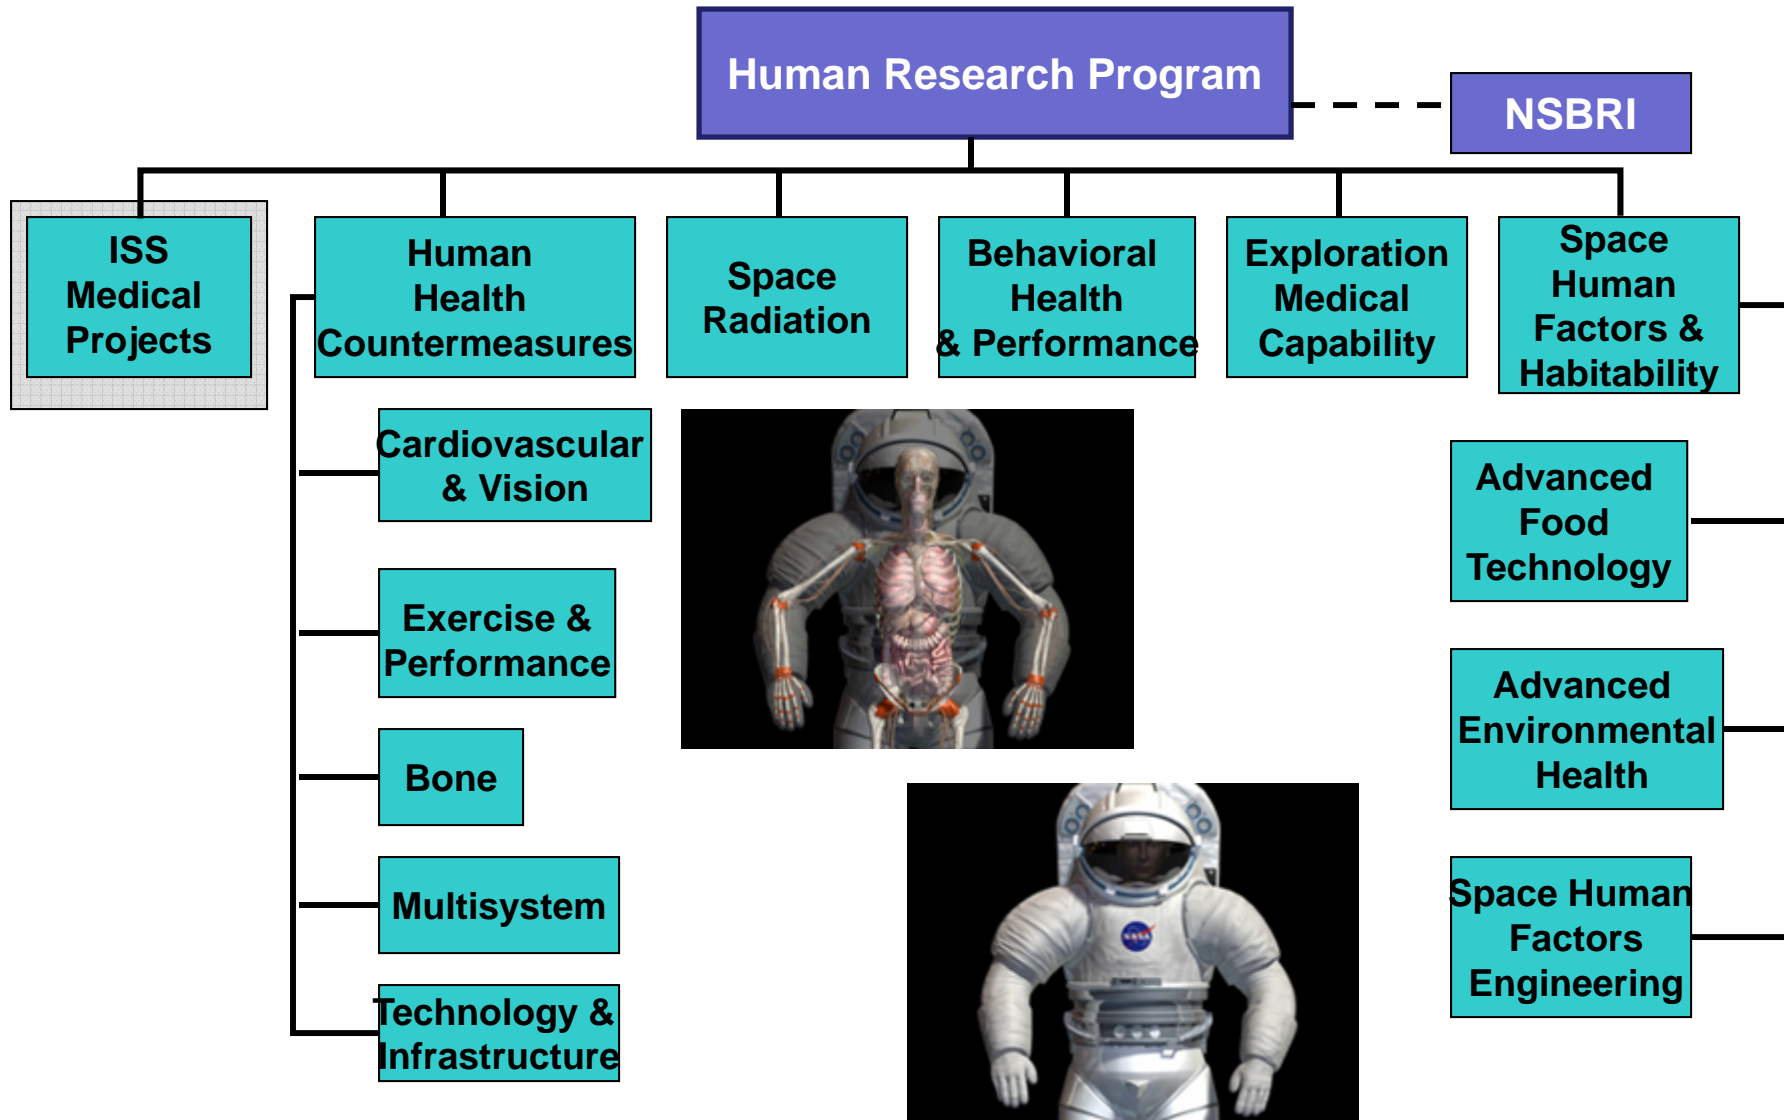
Human Research Program

NSBRI

ISS Medical Projects

Human Health Countermeasures

Space Radiation

Behavioral Health & Performance

Exploration Medical Capability

Space Human Factors & Habitability

Cardiovascular & Vision

Exercise & Performance

Bone

Multisystem

Technology & Infrastructure

Advanced Food Technology

Advanced Environmental Health

Space Human Factors Engineering

NASA